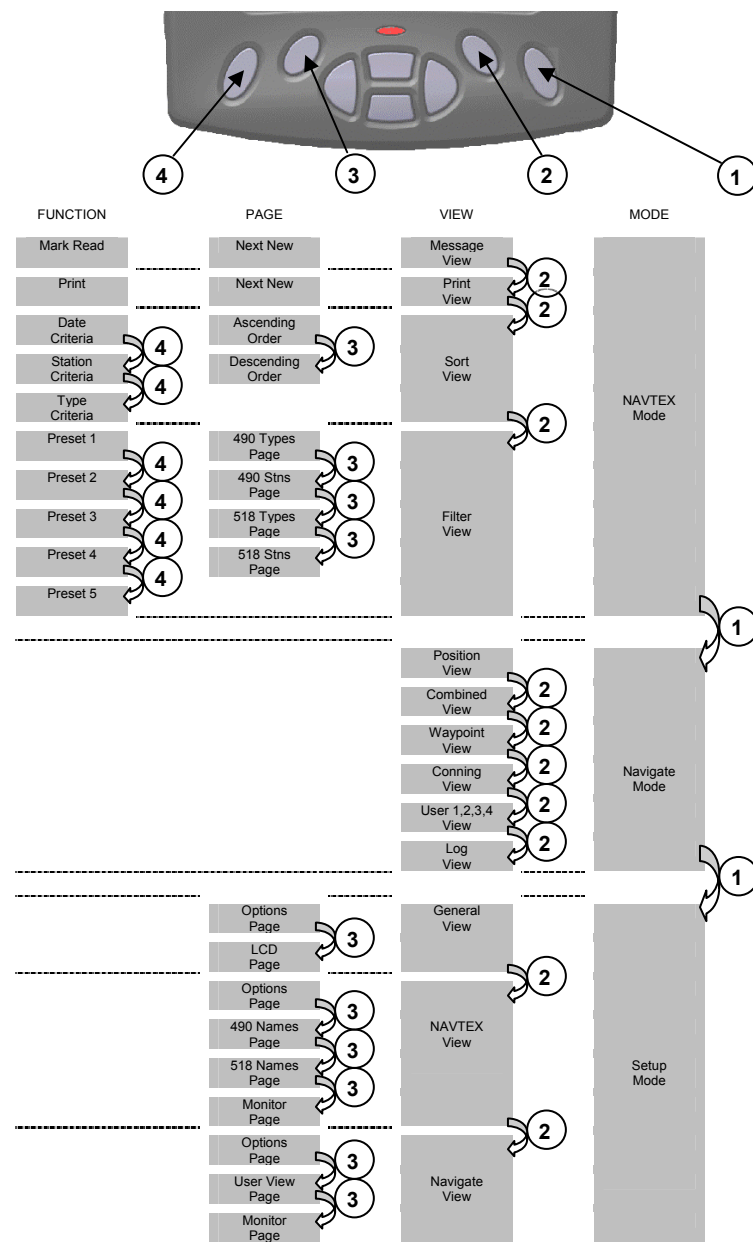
4 3 2 1

| FUNCTION | PAGE | VIEW | MODE |
|---|---|---|---|
| Mark Read | Next New | Message View | NAVTEX Mode |
| Print | Next New | Print View | |
| Date Criteria, Station Criteria, Type Criteria | Ascending Order, Descending Order | Sort View | |
| Preset 1, Preset 2, Preset 3, Preset 4, Preset 5 | 490 Types Page, 490 Stns Page, 518 Types Page, 518 Stns Page | Filter View | |
| | | Position View, Combined View, Waypoint View, Conning View, User 1,2,3,4 View, Log View | Navigate Mode |
| | Options Page, LCD Page | General View | Setup Mode |
| | Options Page, 490 Names Page, 518 Names Page, Monitor Page | NAVTEX View | |
| | Options Page, User View Page, Monitor Page | Navigate View | |

4 4 4 4 4 4 4 3 3 3 3 3 2 2 2 1 2 2 2 2 2 2 1 3 2 3 3 3 2 3 3